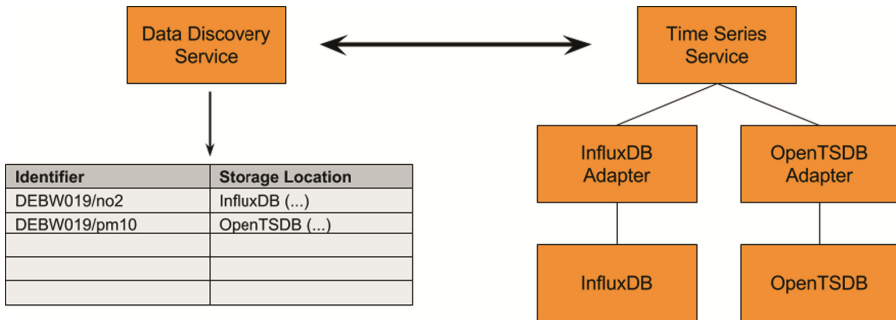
Data Discovery Service

Time Series Service

| Identifier | Storage Location |
|---|---|
| DEBW019/no2 | InfluxDB (...) |
| DEBW019/pm10 | OpenTSDB (...) |
| | |
| | |
| | |

InfluxDB Adapter

OpenTSDB Adapter

InfluxDB

OpenTSDB